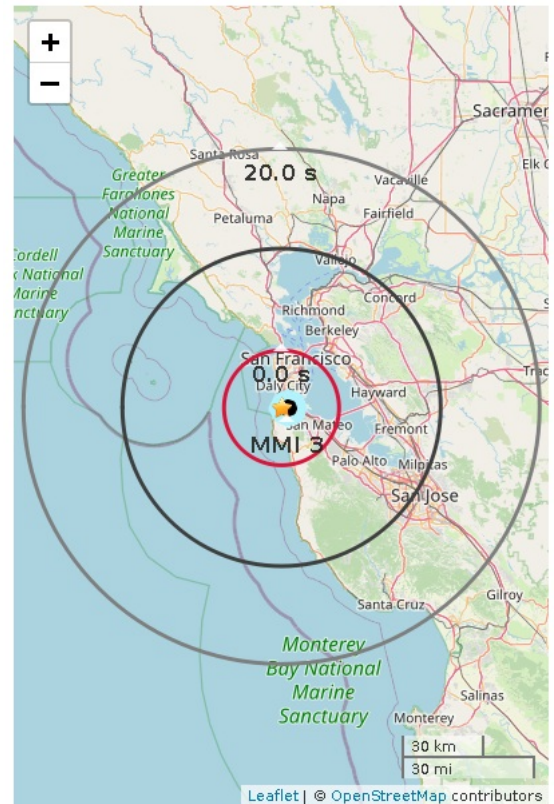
+
−
Sacramen
Santa Rosa
20.0 s
Vacaville
Greater Farallones National Marine Sanctuary
Elk G
Petaluma
Napa
Fairfield
Cordell k National Marine nctuary
Vallejo
Concord
Richmond
Berkeley
San Francisco
0.0 s
Daly City
Hayward
Trac
San Mateo
Fremont
MMI 3
Palo Alto
Milpitas
San Jose
Santa Cruz
Gilroy
Monterey Bay National Marine Sanctuary
Salinas
Monterey
30 km
30 mi
Leaflet | © OpenStreetMap contributors